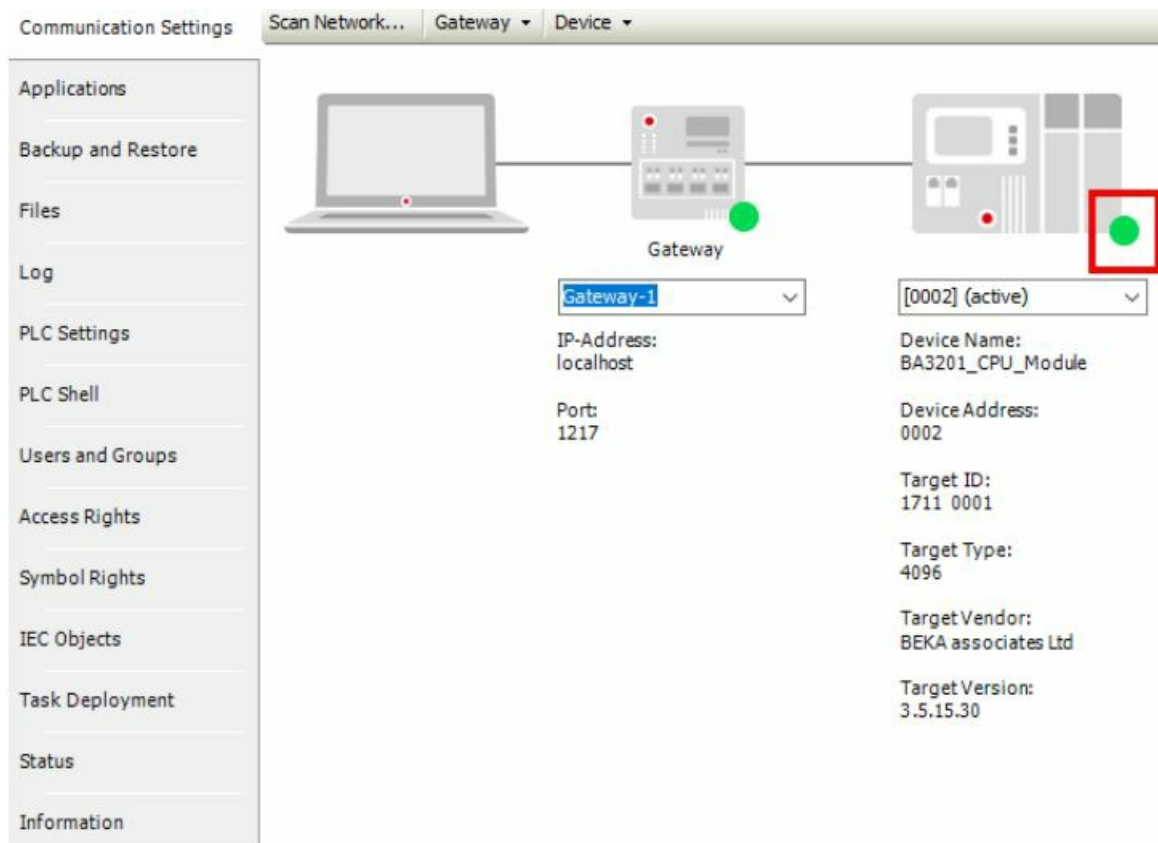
Communication Settings

Applications

Backup and Restore

Files

Log

PLC Settings

PLC Shell

Users and Groups

Access Rights

Symbol Rights

IEC Objects

Task Deployment

Status

Information

Scan Network... Gateway ▾ Device ▾

Gateway

Gateway-1

IP-Address:
localhost

Port:
1217

[0002] (active)

Device Name:
BA3201_CPU_Module

Device Address:
0002

Target ID:
1711 0001

Target Type:
4096

Target Vendor:
BEKA associates Ltd

Target Version:
3.5.15.30